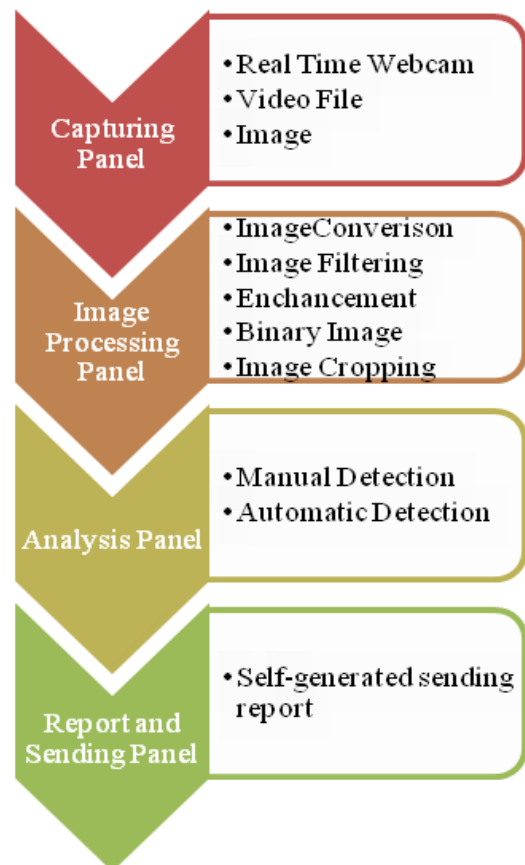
Capturing Panel

• Real Time Webcam
• Video File
• Image

Image Processing Panel

• ImageConverison
• Image Filtering
• Enchancement
• Binary Image
• Image Cropping

Analysis Panel

• Manual Detection
• Automatic Detection

Report and Sending Panel

• Self-generated sending report